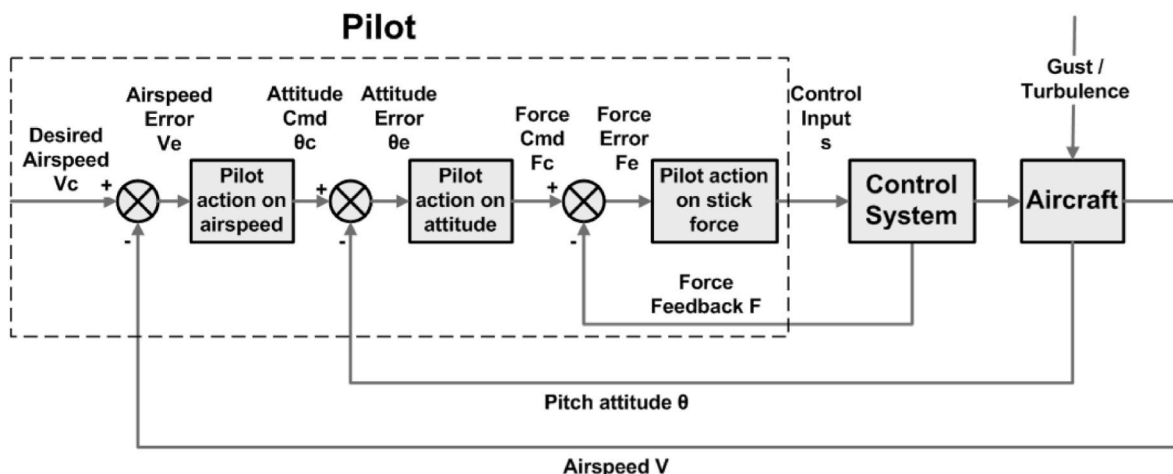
Pilot

Desired Airspeed Vc

+

-

Airspeed Error Ve

Pilot action on airspeed

+

-

Attitude Cmd θc

Attitude Error θe

Pilot action on attitude

+

-

Force Cmd Fc

Force Error Fe

Pilot action on stick force

Control Inputs s

Control System

Gust / Turbulence

Aircraft

Force Feedback F

Pitch attitude θ

Airspeed V